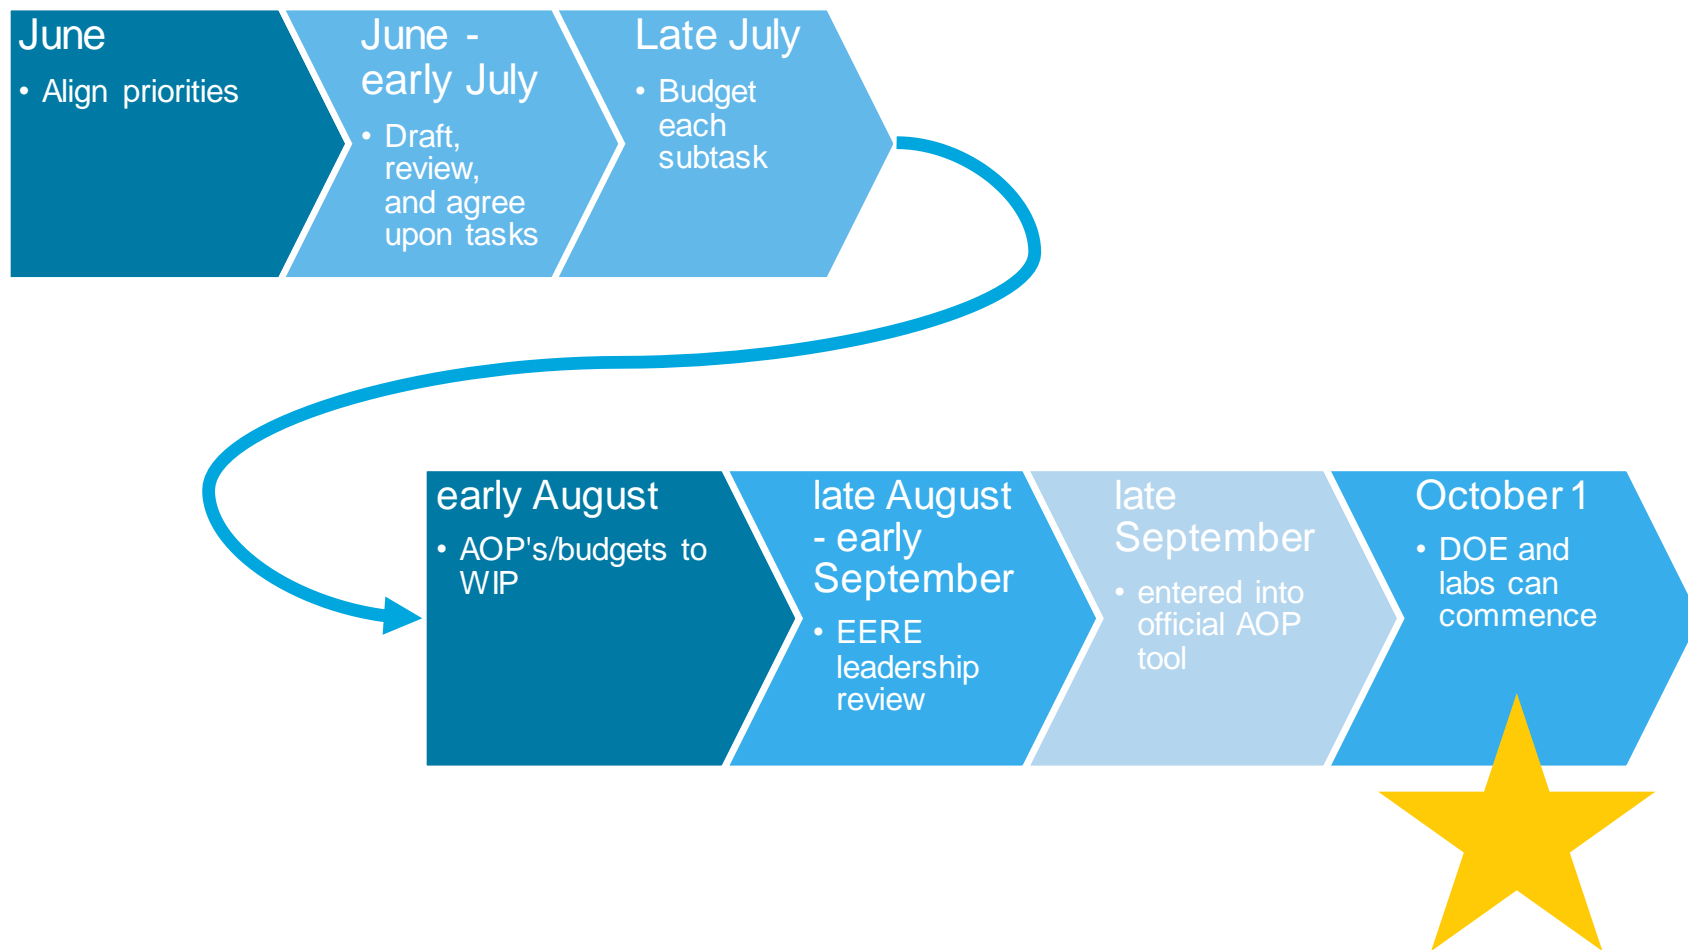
June
• Align priorities

June - early July
• Draft, review, and agree upon tasks

Late July
• Budget each subtask

early August
• AOP's/budgets to WIP

late August - early September
• EERE leadership review

late September
• entered into official AOP tool

October 1
• DOE and labs can commence